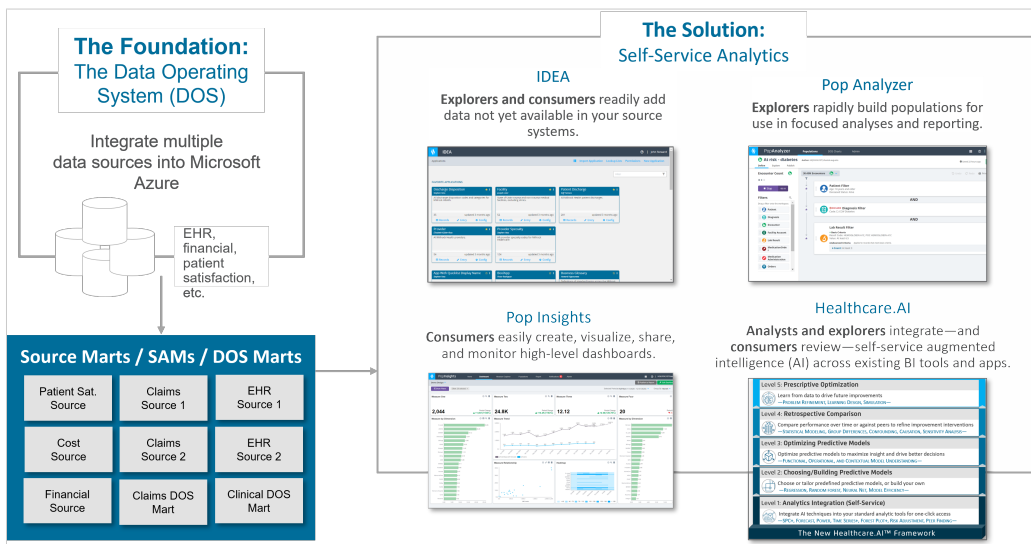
The Foundation:
The Data Operating System (DOS)

Integrate multiple data sources into Microsoft Azure

EHR, financial, patient satisfaction, etc.

Source Marts / SAMs / DOS Marts

| Patient Sat. Source | Claims Source 1 | EHR Source 1 |
|---|---|---|
| Cost Source | Claims Source 2 | EHR Source 2 |
| Financial Source | Claims DOS Mart | Clinical DOS Mart |

The Solution:
Self-Service Analytics

IDEA

**Explorers and consumers** readily add data not yet available in your source systems.

Pop Analyzer

**Explorers** rapidly build populations for use in focused analyses and reporting.

Pop Insights

**Consumers** easily create, visualize, share, and monitor high-level dashboards.

Healthcare.AI

**Analysts and explorers** integrate—and **consumers** review—self-service augmented intelligence (AI) across existing BI tools and apps.

Level 5: Prescriptive Optimization
Learn from data to drive future improvements
—Problem Refinement, Learning Optics, Simulation—

Level 4: Retrospective Comparison
Compare performance over time or against peers to refine improvement interventions
—Statistical Modeling, Group Differences, Confounders, Causation, Sensitivity Analysis—

Level 3: Optimizing Predictive Models
Optimize predictive models to maximize insight and drive better decisions
—Functional, Operational, and Contextual Model Understanding—

Level 2: Choosing/Building Predictive Models
Choose or tailor predefined predictive models, or build your own
—Regression, Random Forest, Neural Net, Model Efficiency—

Level 1: Analytics Integration (Self-Service)
Integrate AI techniques into your standard analytic tools for one-click access
—SPCs, Forecast, Power, Time Series, Forest Plots, Risk Adjustment, Peer Finding—

The New Healthcare.AI™ Framework